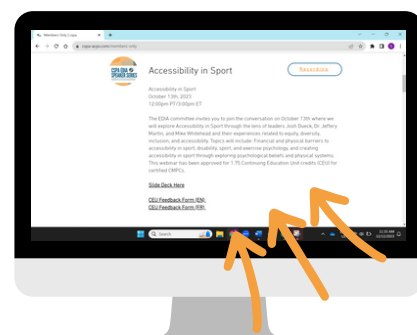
Members Only | cspa
cspa-acp.com/members-only

Accessibility in Sport

Accessibility in Sport
October 13th, 2023
12:00pm PT/3:00pm ET

Recording

The EDIA committee invites you to join the conversation on October 13th where we will explore Accessibility in Sport through the lens of leaders Josh Dueck, Dr. Jeffery Martin, and Mike Whitehead and their experiences related to equity, diversity, inclusion, and accessibility. Topics will include: Financial and physical barriers to accessibility in sport, disability, sport, and exercise psychology, and creating accessibility in sport through exploring psychological beliefs and physical systems. This webinar has been approved for 1.75 Continuing Education Unit credits (CEU) for certified CMPCs.

Slide Deck Here

CEU Feedback Form (EN)
CEU Feedback Form (FR)

Search